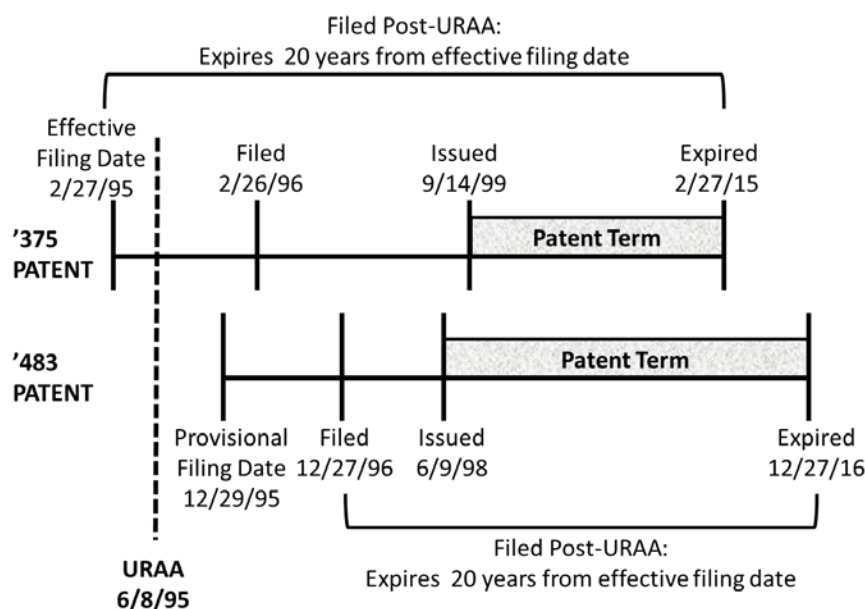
Filed Post-URAA:
Expires 20 years from effective filing date

Effective Filing Date 2/27/95

Filed 2/26/96

Issued 9/14/99

Expired 2/27/15

'375 PATENT

Patent Term

'483 PATENT

Patent Term

Provisional Filing Date 12/29/95

Filed 12/27/96

Issued 6/9/98

Expired 12/27/16

Filed Post-URAA:
Expires 20 years from effective filing date

URAA 6/8/95